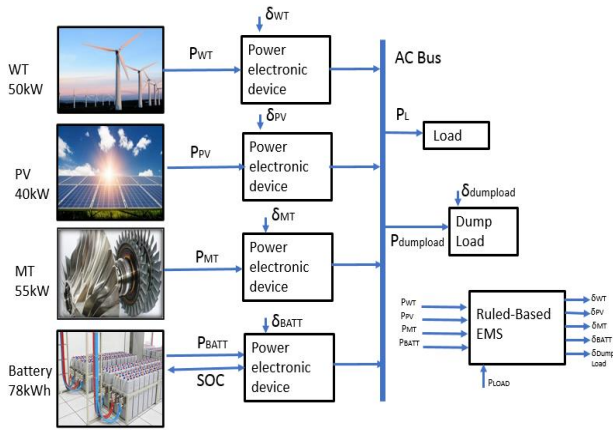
WT 50kW

$P_{WT}$

$\delta_{WT}$

Power electronic device

AC Bus

PV 40kW

$P_{PV}$

$\delta_{PV}$

Power electronic device

$P_L$

Load

MT 55kW

$P_{MT}$

$\delta_{MT}$

Power electronic device

$\delta_{dumpload}$

Dump Load

$P_{dumpload}$

Battery 78kWh

$P_{BATT}$

SOC

$\delta_{BATT}$

Power electronic device

$P_{WT}$
$P_{PV}$
$P_{MT}$
$P_{BATT}$

Ruled-Based EMS

$P_{LOAD}$

$\delta_{WT}$
$\delta_{PV}$
$\delta_{MT}$
$\delta_{BATT}$
$\delta_{Dump\ Load}$